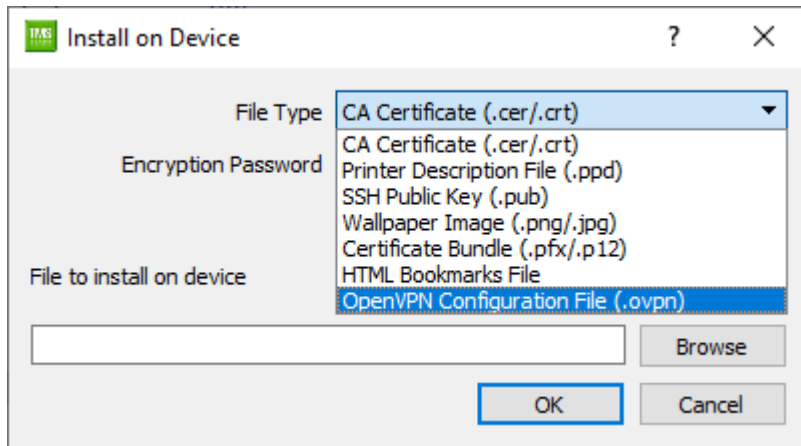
Install on Device

?

File Type
CA Certificate (.cer/.crt)
CA Certificate (.cer/.crt)
Printer Description File (.ppd)
SSH Public Key (.pub)
Wallpaper Image (.png/.jpg)
Certificate Bundle (.pfx/.p12)
HTML Bookmarks File
OpenVPN Configuration File (.ovpn)

Encryption Password

File to install on device

Browse

OK
Cancel